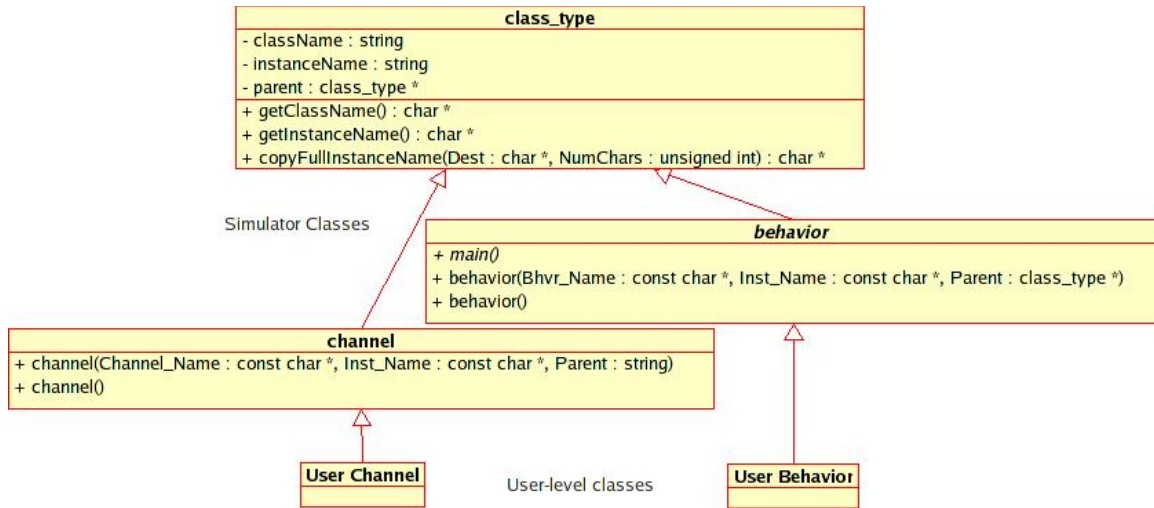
class_type

- className : string
- instanceName : string
- parent : class_type *

+ getClassName() : char *
+ getInstanceName() : char *
+ copyFullInstanceName(Dest : char *, NumChars : unsigned int) : char *

Simulator Classes

behavior

+ main()
+ behavior(Bhvr_Name : const char *, Inst_Name : const char *, Parent : class_type *)
+ behavior()

channel

+ channel(Channel_Name : const char *, Inst_Name : const char *, Parent : string)
+ channel()

User Channel

User-level classes

User Behavior